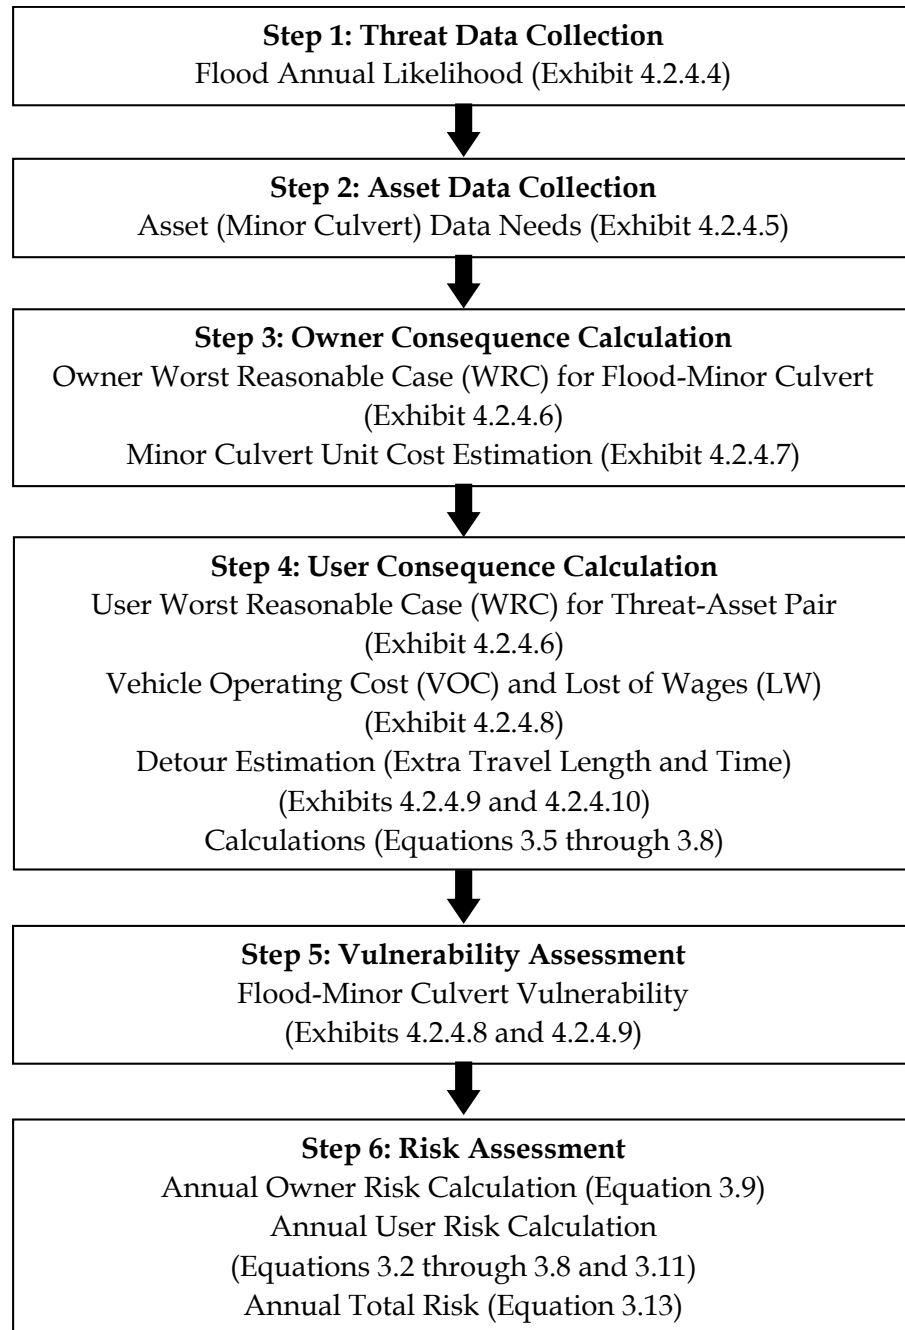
**Step 1: Threat Data Collection**
Flood Annual Likelihood (Exhibit 4.2.4.4)

**Step 2: Asset Data Collection**
Asset (Minor Culvert) Data Needs (Exhibit 4.2.4.5)

**Step 3: Owner Consequence Calculation**
Owner Worst Reasonable Case (WRC) for Flood-Minor Culvert (Exhibit 4.2.4.6)
Minor Culvert Unit Cost Estimation (Exhibit 4.2.4.7)

**Step 4: User Consequence Calculation**
User Worst Reasonable Case (WRC) for Threat-Asset Pair (Exhibit 4.2.4.6)
Vehicle Operating Cost (VOC) and Lost of Wages (LW) (Exhibit 4.2.4.8)
Detour Estimation (Extra Travel Length and Time) (Exhibits 4.2.4.9 and 4.2.4.10)
Calculations (Equations 3.5 through 3.8)

**Step 5: Vulnerability Assessment**
Flood-Minor Culvert Vulnerability (Exhibits 4.2.4.8 and 4.2.4.9)

**Step 6: Risk Assessment**
Annual Owner Risk Calculation (Equation 3.9)
Annual User Risk Calculation (Equations 3.2 through 3.8 and 3.11)
Annual Total Risk (Equation 3.13)